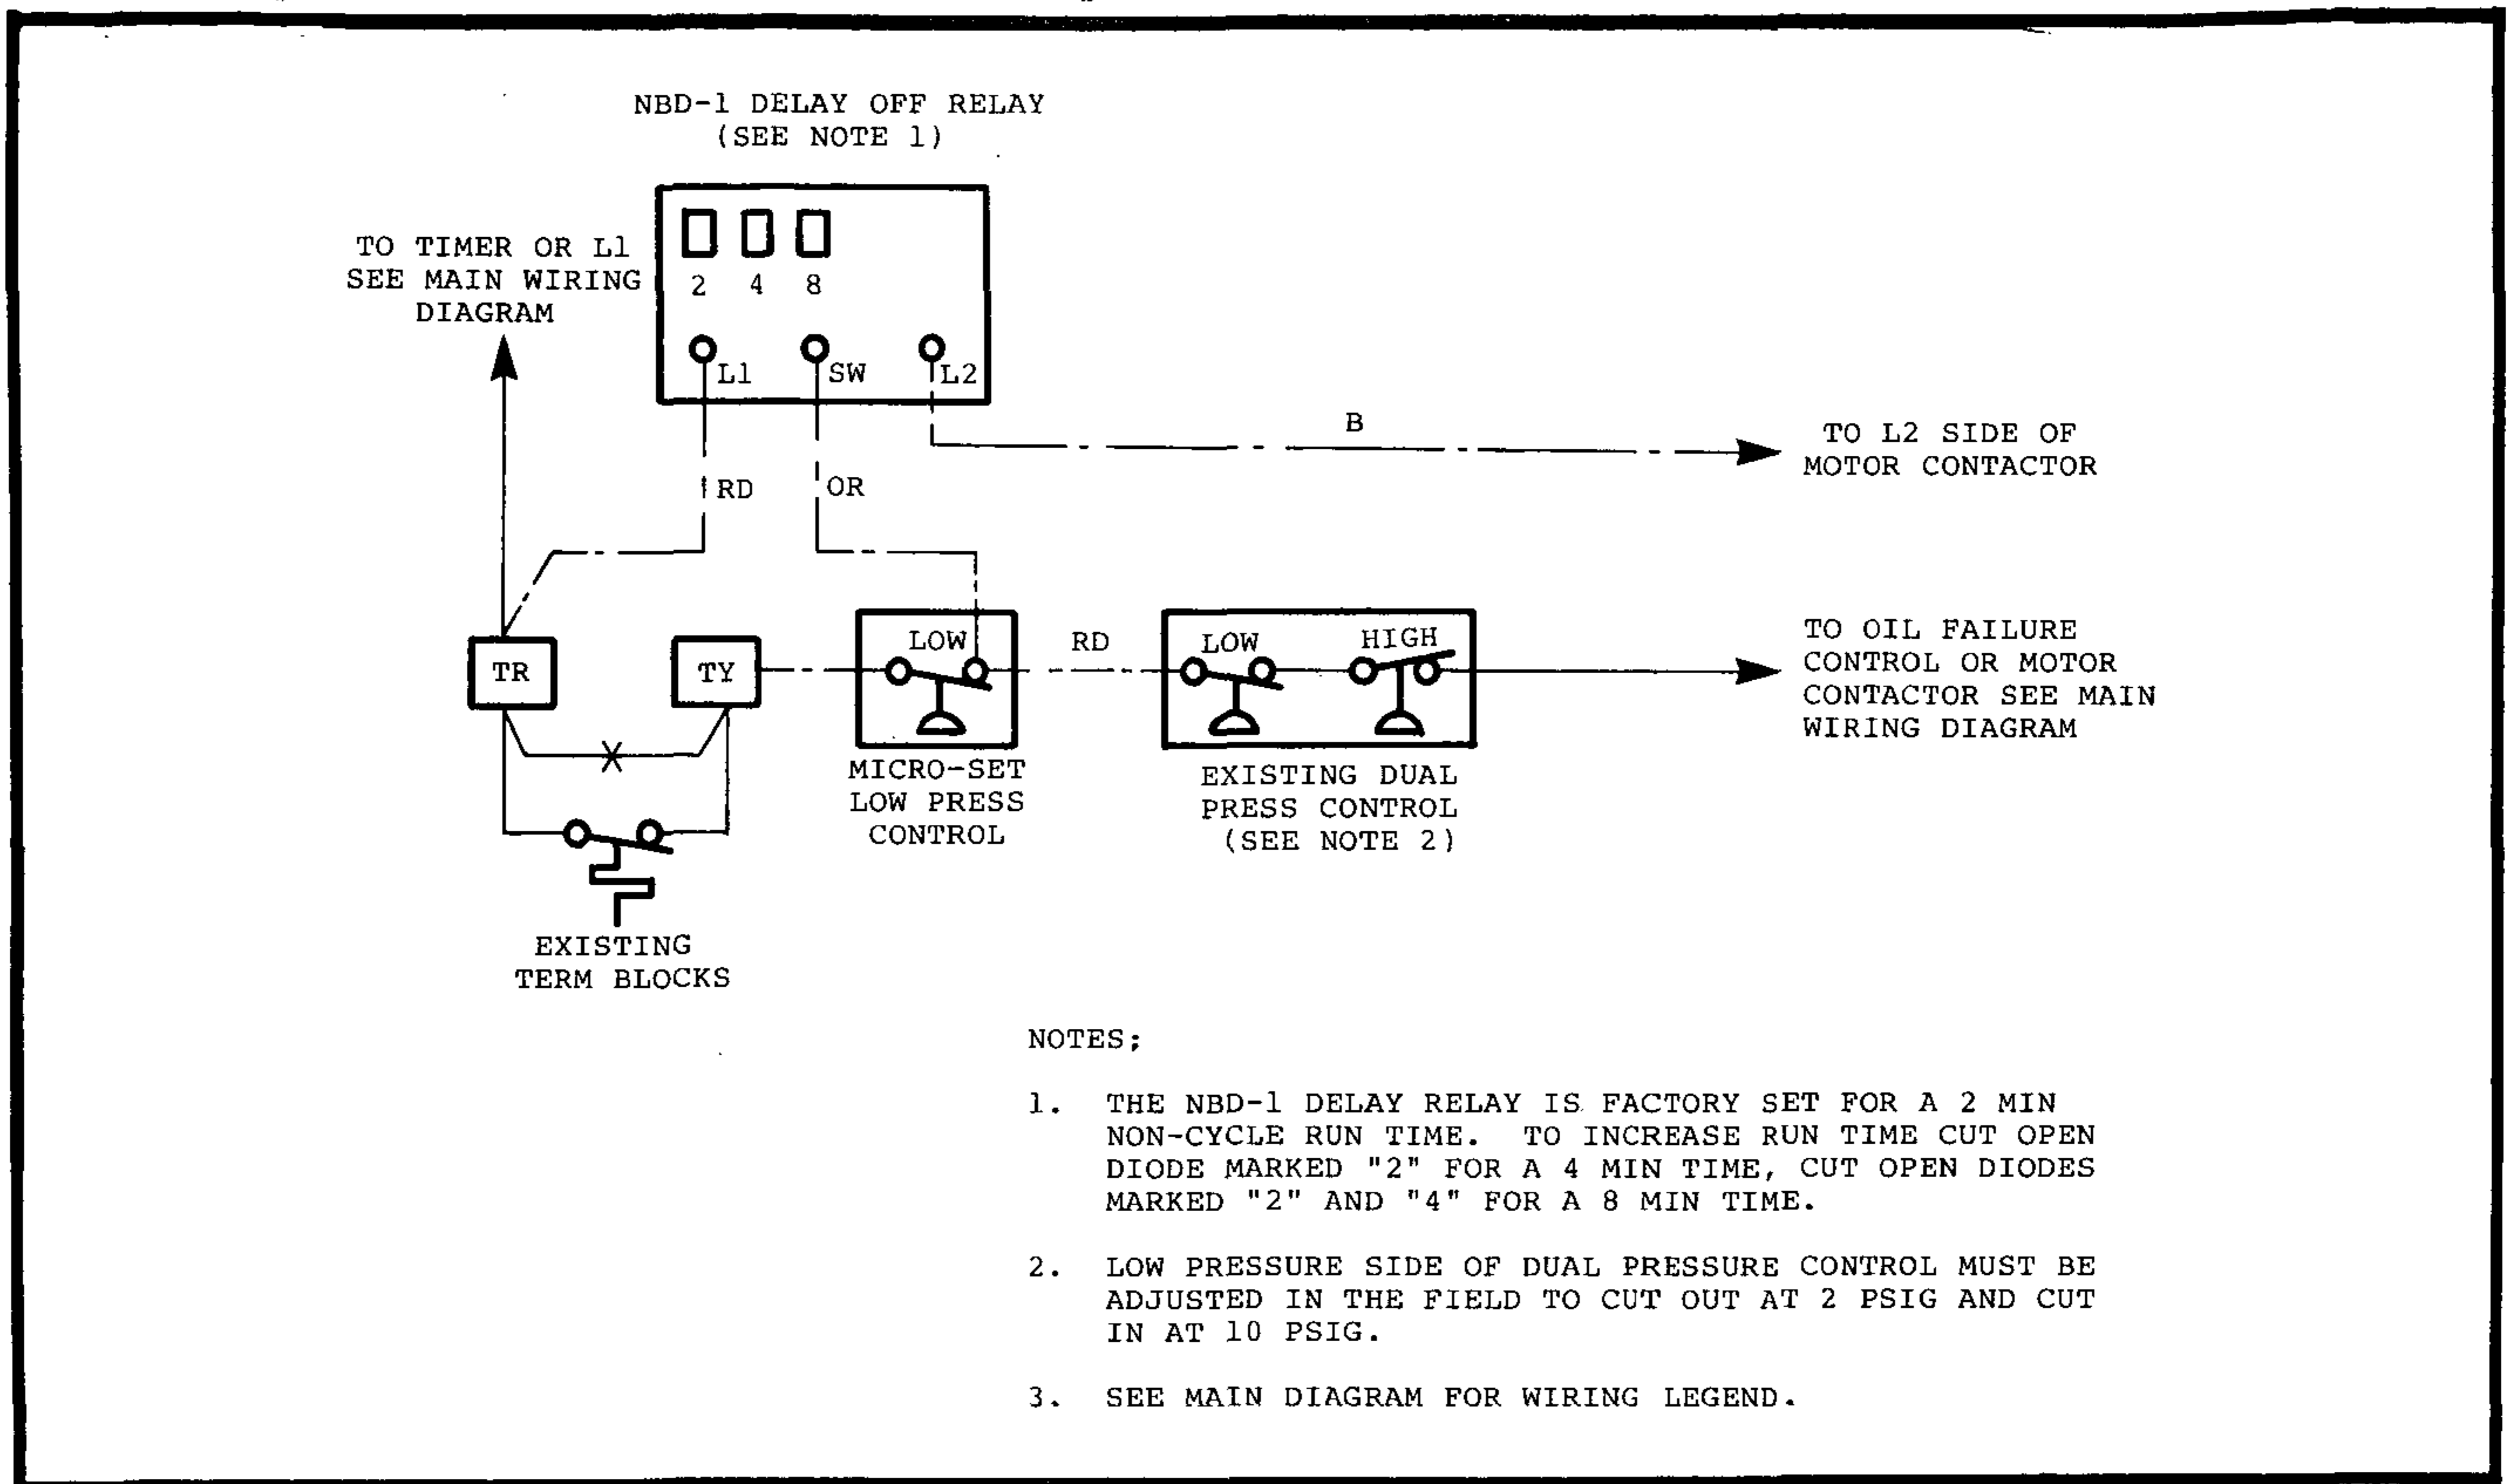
NBD-1 DELAY OFF RELAY
(SEE NOTE 1)

TO TIMER OR L1
SEE MAIN WIRING
DIAGRAM

2 4 8

L1 SW L2

B

TO L2 SIDE OF
MOTOR CONTACTOR

RD

OR

TR

TY

LOW

RD

LOW HIGH

TO OIL FAILURE
CONTROL OR MOTOR
CONTACTOR SEE MAIN
WIRING DIAGRAM

MICRO-SET
LOW PRESS
CONTROL

EXISTING DUAL
PRESS CONTROL
(SEE NOTE 2)

EXISTING
TERM BLOCKS

NOTES;

1. THE NBD-1 DELAY RELAY IS FACTORY SET FOR A 2 MIN NON-CYCLE RUN TIME. TO INCREASE RUN TIME CUT OPEN DIODE MARKED "2" FOR A 4 MIN TIME, CUT OPEN DIODES MARKED "2" AND "4" FOR A 8 MIN TIME.

2. LOW PRESSURE SIDE OF DUAL PRESSURE CONTROL MUST BE ADJUSTED IN THE FIELD TO CUT OUT AT 2 PSIG AND CUT IN AT 10 PSIG.

3. SEE MAIN DIAGRAM FOR WIRING LEGEND.